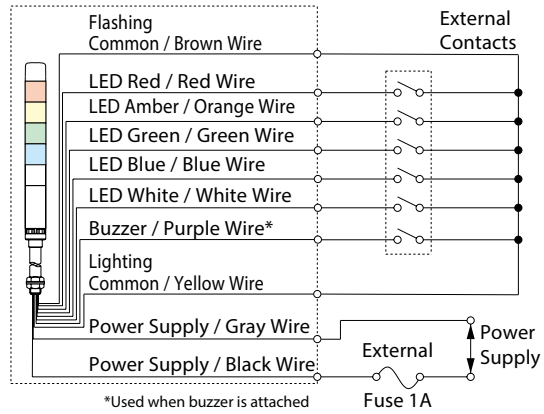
Flashing
Common / Brown Wire

External
Contacts

LED Red / Red Wire
LED Amber / Orange Wire
LED Green / Green Wire
LED Blue / Blue Wire
LED White / White Wire
Buzzer / Purple Wire*

Lighting
Common / Yellow Wire

Power Supply / Gray Wire
Power Supply / Black Wire

Power
Supply

External
Fuse 1A

*Used when buzzer is attached